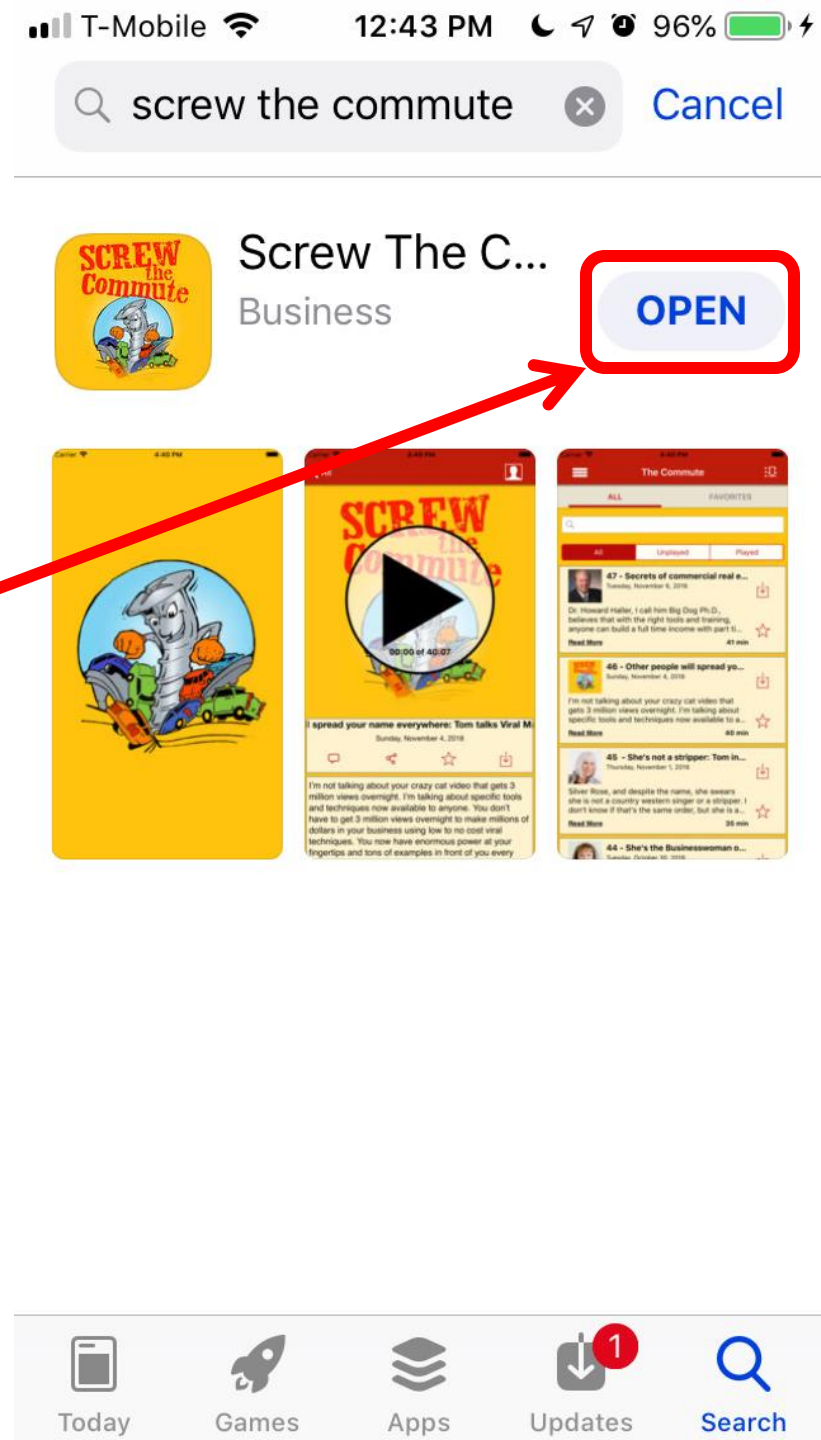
T-Mobile 12:43 PM 96%

screw the commute

Cancel

SCREW the Commute

Screw The C...

Business

OPEN

Carrier 4:40 PM

SCREW the Commute

00:00 of 40:07

l spread your name everywhere: Tom talks Viral M...

Sunday, November 4, 2018

I'm not talking about your crazy cat video that gets 3 million views overnight. I'm talking about specific tools and techniques now available to anyone. You don't have to get 3 million views overnight to make millions of dollars in your business using low to no cost viral techniques. You now have enormous power at your fingertips and tons of examples in front of you every

The Commute

ALL

FAVORITES

All

Unplayed

Played

47 - Secrets of commercial real e...

Tuesday, November 6, 2018

Dr. Howard Haller, I call him Big Dog Ph.D., believes that with the right tools and training, anyone can build a full time income with part ti...

Read More

41 min

46 - Other people will spread yo...

Sunday, November 4, 2018

I'm not talking about your crazy cat video that gets 3 million views overnight. I'm talking about specific tools and techniques now available to a...

Read More

40 min

45 - She's not a stripper: Tom in...

Thursday, November 1, 2018

Silver Rose, and despite the name, she swears she is not a country western singer or a stripper. I don't know if that's the same order, but she is a...

Read More

35 min

44 - She's the Businesswoman o...

Today

Games

Apps

1

Updates

Search